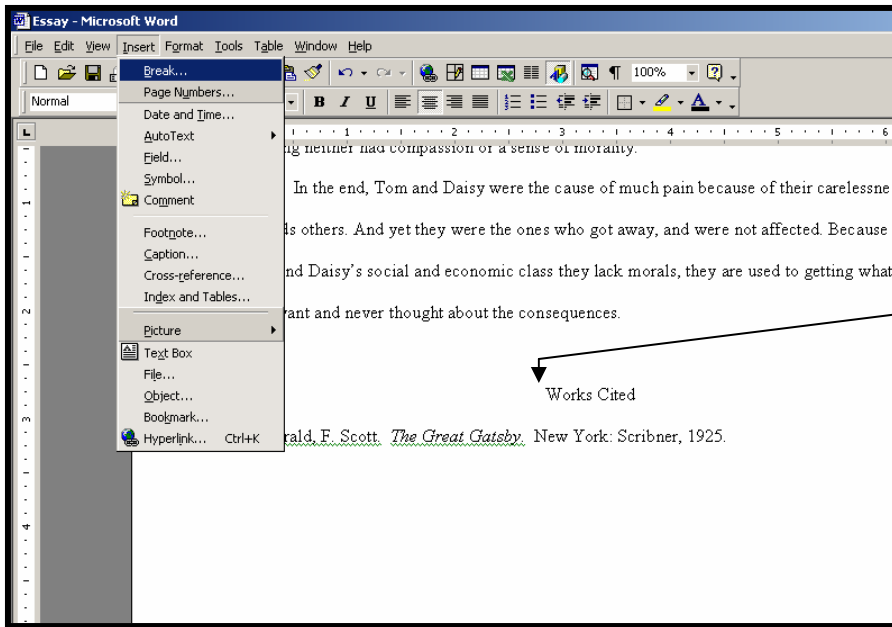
Essay - Microsoft Word

File Edit View Insert Format Tools Table Window Help

100%

Normal

Break...
Page Numbers...
Date and Time...
AutoText
Field...
Symbol...
Comment
Footnote...
Caption...
Cross-reference...
Index and Tables...
Picture
Text Box
File...
Object...
Bookmark...
Hyperlink... Ctrl+K

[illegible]ng neither had compassion or a sense of morality.

In the end, Tom and Daisy were the cause of much pain because of their carelessne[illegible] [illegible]ds others. And yet they were the ones who got away, and were not affected. Because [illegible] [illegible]nd Daisy's social and economic class they lack morals, they are used to getting what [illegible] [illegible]vant and never thought about the consequences.

Works Cited

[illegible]rald, F. Scott. The Great Gatsby. New York: Scribner, 1925.